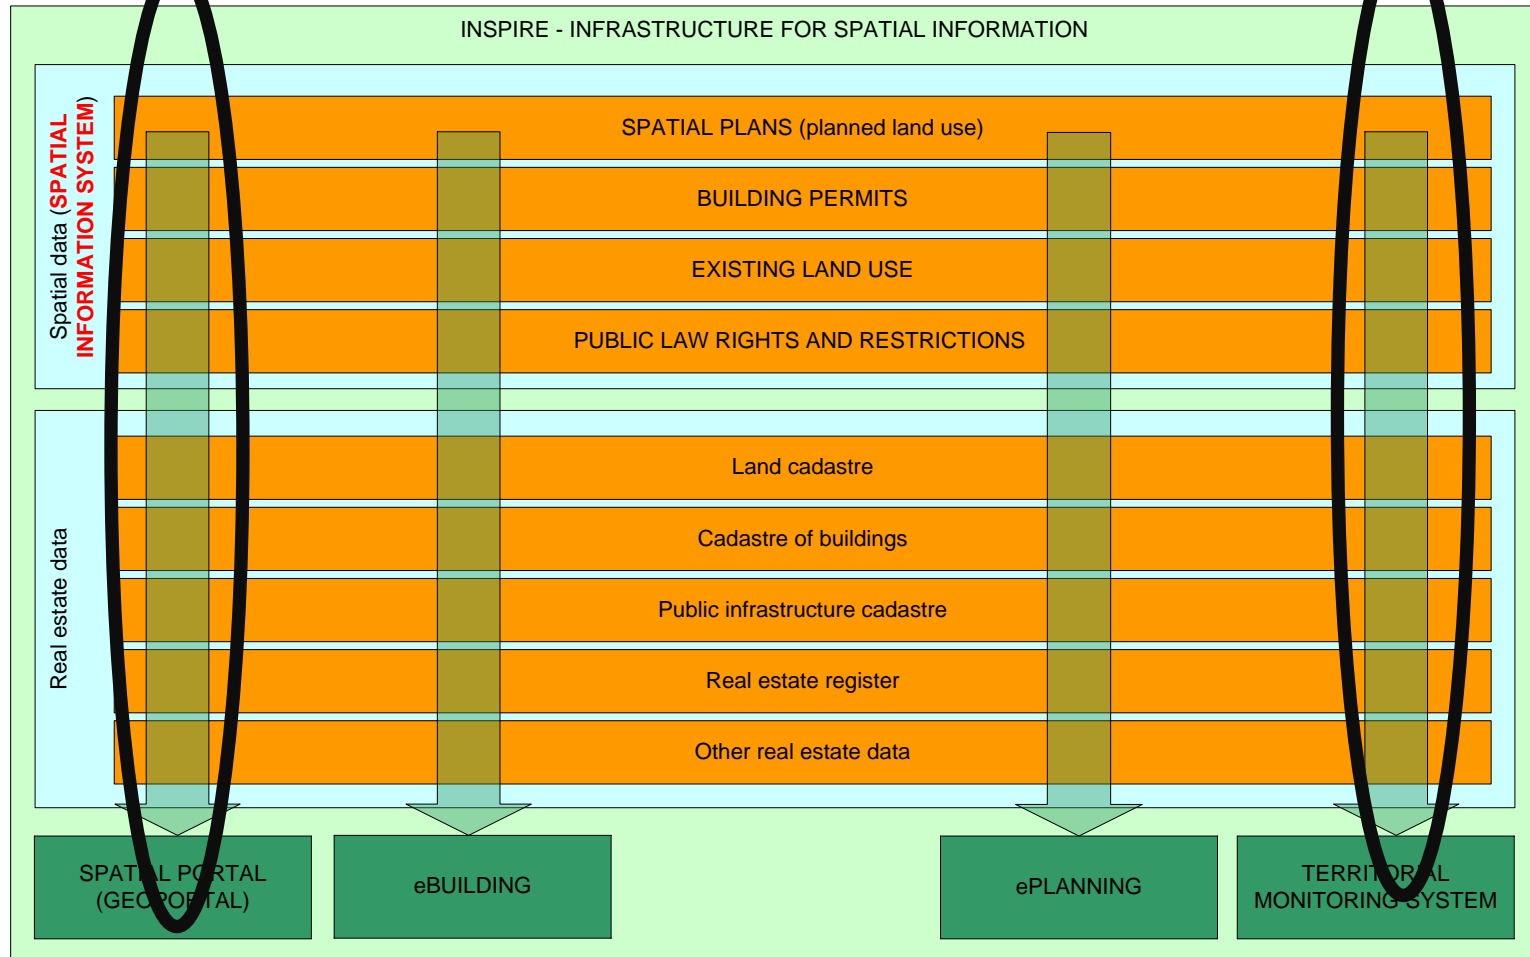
INSPIRE - INFRASTRUCTURE FOR SPATIAL INFORMATION

Spatial data (SPATIAL INFORMATION SYSTEM)

SPATIAL PLANS (planned land use)

BUILDING PERMITS

EXISTING LAND USE

PUBLIC LAW RIGHTS AND RESTRICTIONS

Real estate data

Land cadastre

Cadastre of buildings

Public infrastructure cadastre

Real estate register

Other real estate data

SPATIAL PORTAL (GEOPORTAL)

eBUILDING

ePLANNING

TERRITORIAL MONITORING SYSTEM